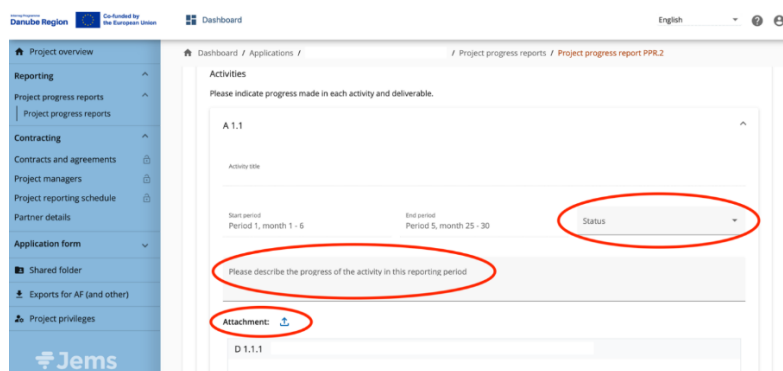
Interreg Programme
Danube Region
Co-funded by the European Union

Dashboard

English

Project overview

Reporting

Project progress reports

Project progress reports

Contracting

Contracts and agreements

Project managers

Project reporting schedule

Partner details

Application form

Shared folder

Exports for AF (and other)

Project privileges

Jems

Dashboard / Applications / / Project progress reports / Project progress report PPR.2

Activities

Please indicate progress made in each activity and deliverable.

A 1.1

Activity title

Start period
Period 1, month 1 - 6

End period
Period 5, month 25 - 30

Status

Please describe the progress of the activity in this reporting period

Attachment:

D 1.1.1